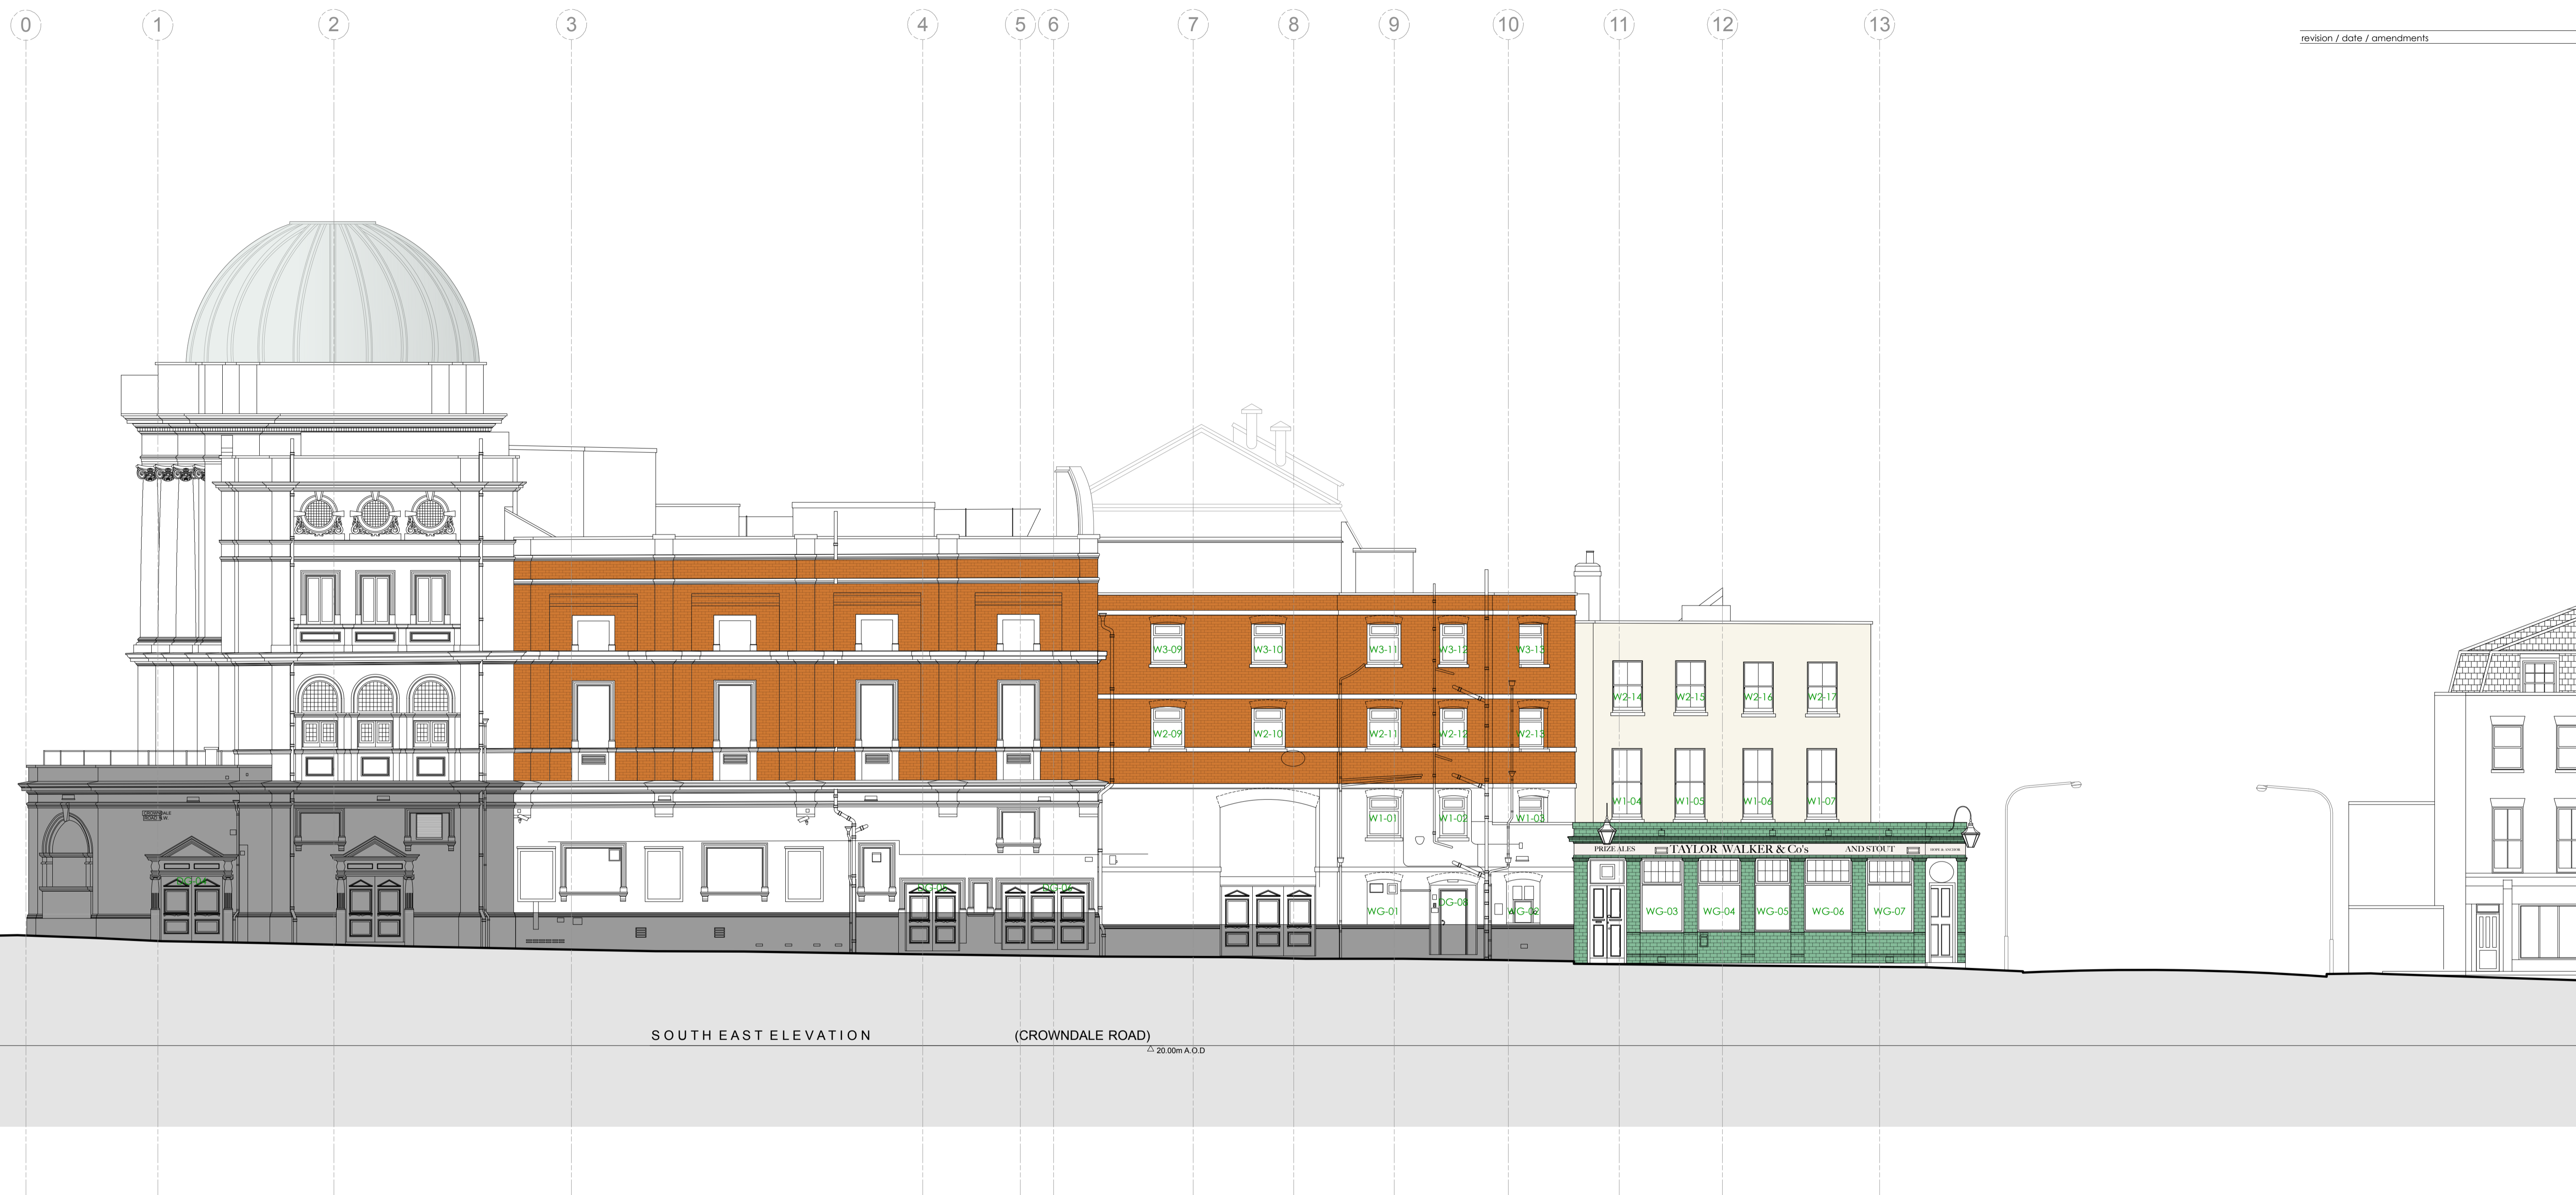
0 1 2 3 4 5 6 7 8 9 10 11 12 13

revision / date / amendments

W3-09 W3-10 W3-11 W3-12 W3-13

W2-09 W2-10 W2-11 W2-12 W2-13

W2-14 W2-15 W2-16 W2-17

W1-04 W1-05 W1-06 W1-07

W1-01 W1-02 W1-03

PRIZE ALES TAYLOR WALKER & Co's AND STOUT

WG-01 DG-08 WG-02 WG-03 WG-04 WG-05 WG-06 WG-07

SOUTH EAST ELEVATION (CROWNDALE ROAD)

20.00m A.O.D